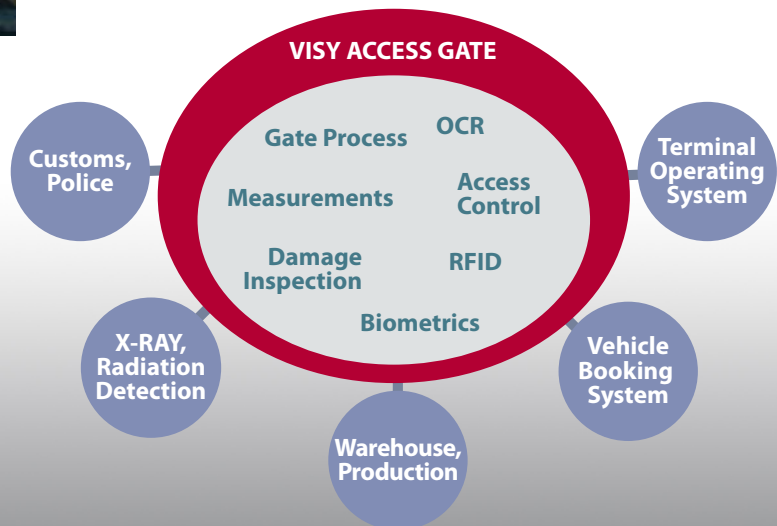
VISY ACCESS GATE

Gate Process

OCR

Measurements

Access Control

Damage Inspection

RFID

Biometrics

Customs, Police

Terminal Operating System

X-RAY, Radiation Detection

Vehicle Booking System

Warehouse, Production